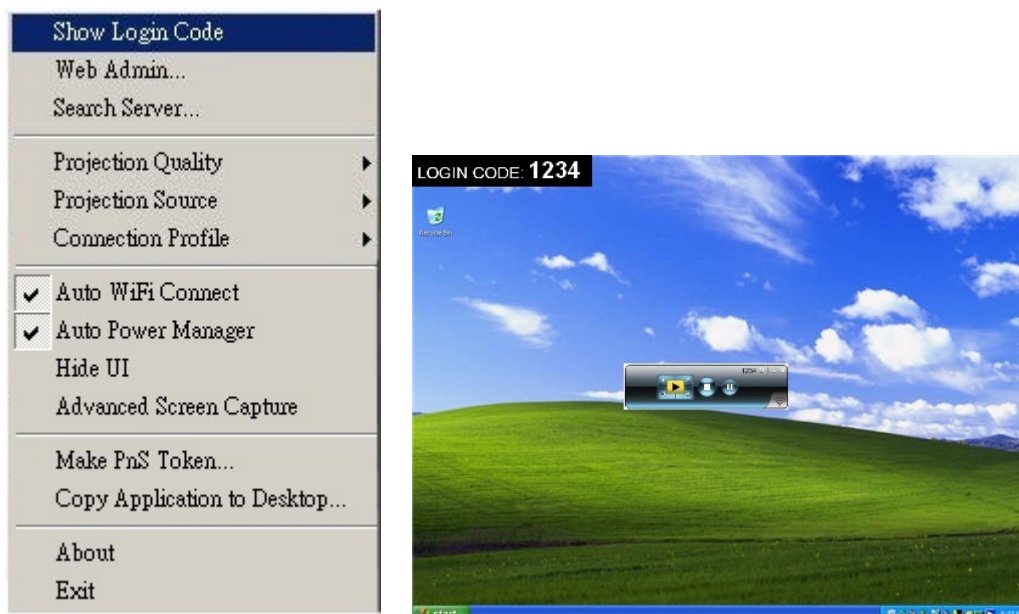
Show Login Code
Web Admin...
Search Server...
Projection Quality
Projection Source
Connection Profile
✔ Auto WiFi Connect
✔ Auto Power Manager
Hide UI
Advanced Screen Capture
Make PnS Token...
Copy Application to Desktop...
About
Exit

LOGIN CODE: 1234

Recycle Bin

1234

start